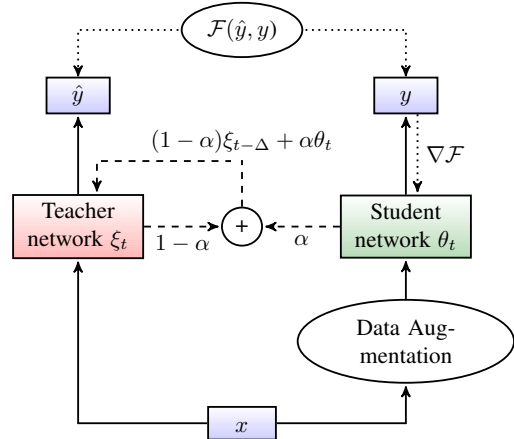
$\mathcal{F}(\hat{y}, y)$

$\hat{y}$

$y$

$(1-\alpha)\xi_{t-\Delta} + \alpha\theta_t$

$\nabla\mathcal{F}$

Teacher network $\xi_t$

$+$

Student network $\theta_t$

$1-\alpha$

$\alpha$

Data Augmentation

$x$